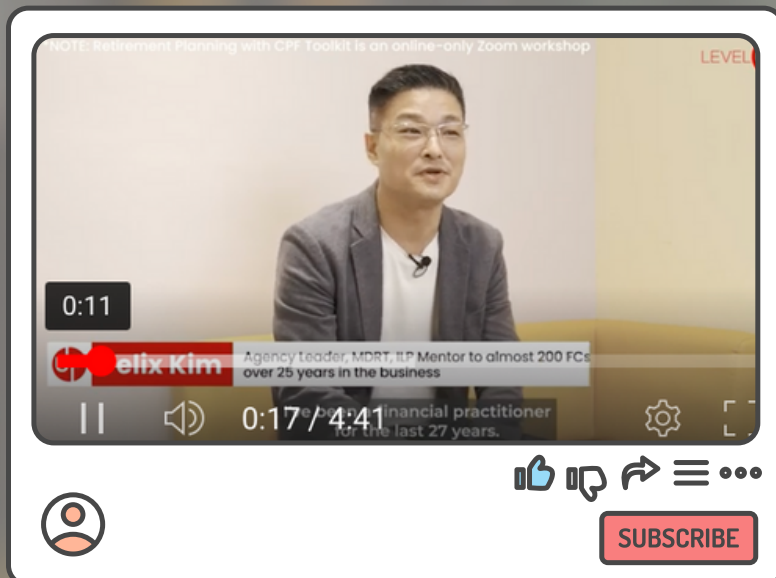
*NOTE: Retirement Planning with CPF Toolkit is an online-only Zoom workshop

LEVEL

0:11

elix Kim

Agency leader, MDRT, ILP Mentor to almost 200 FCs over 25 years in the business

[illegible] inancial practitioner for the last 27 years.

0:17 / 4:41

SUBSCRIBE